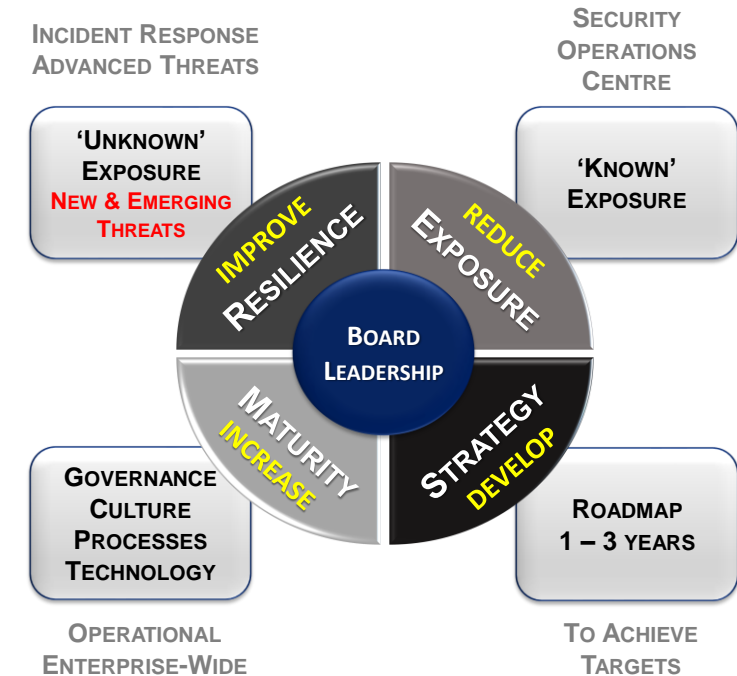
INCIDENT RESPONSE
ADVANCED THREATS

SECURITY
OPERATIONS
CENTRE

'UNKNOWN'
EXPOSURE
NEW & EMERGING
THREATS

'KNOWN'
EXPOSURE

IMPROVE
RESILIENCE

REDUCE
EXPOSURE

BOARD
LEADERSHIP

MATURITY
INCREASE

STRATEGY
DEVELOP

GOVERNANCE
CULTURE
PROCESSES
TECHNOLOGY

ROADMAP
1 – 3 YEARS

OPERATIONAL
ENTERPRISE-WIDE

TO ACHIEVE
TARGETS